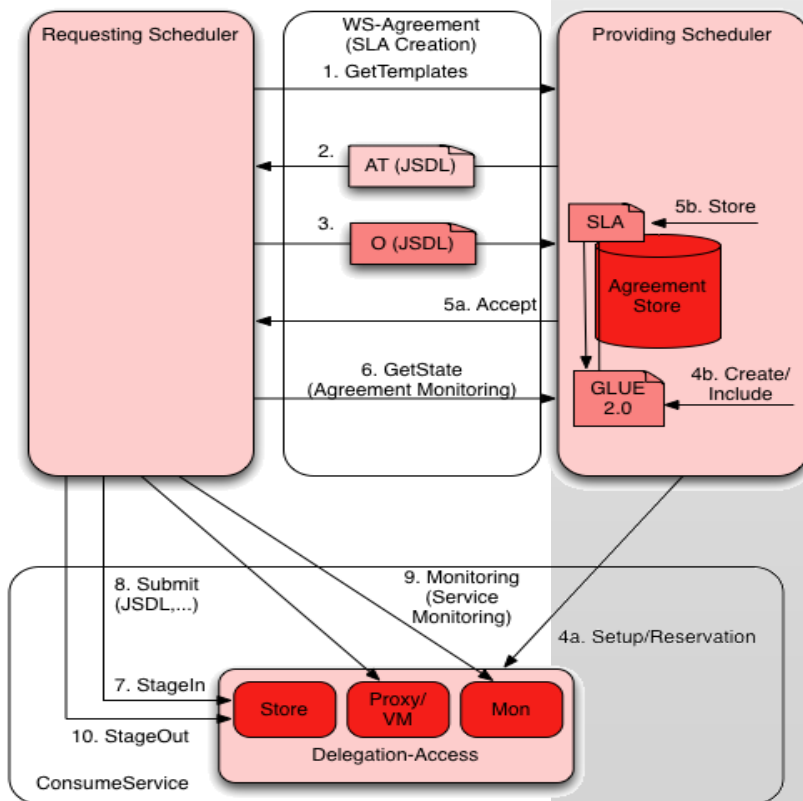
Requesting Scheduler

WS-Agreement
(SLA Creation)

Providing Scheduler

1. GetTemplates

2.

AT (JSDL)

3.

O (JSDL)

SLA

5b. Store

Agreement Store

5a. Accept

6. GetState
(Agreement Monitoring)

GLUE 2.0

4b. Create/ Include

8. Submit
(JSDL,...)

9. Monitoring
(Service Monitoring)

4a. Setup/Reservation

7. StageIn

Store

Proxy/ VM

Mon

10. StageOut

Delegation-Access

ConsumeService